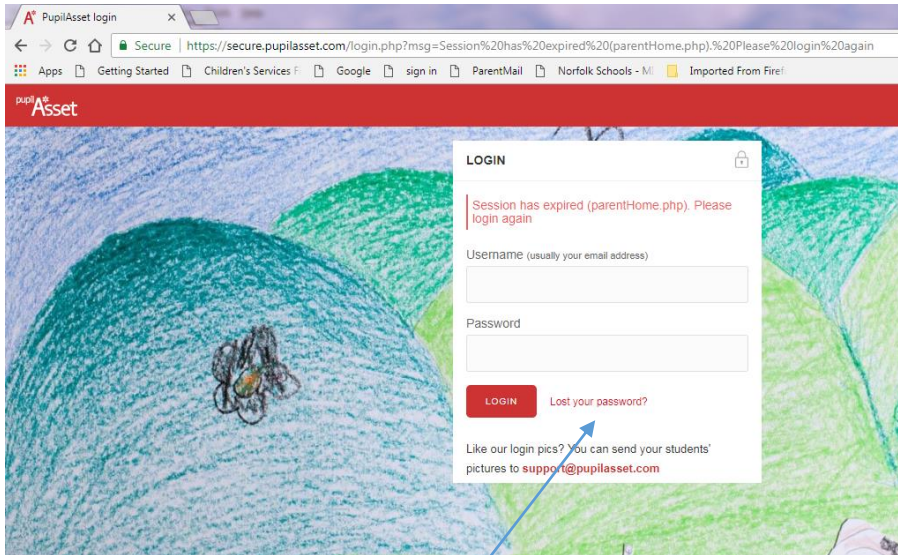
PupilAsset login ×

Secure | https://secure.pupilasset.com/login.php?msg=Session%20has%20expired%20(parentHome.php).%20Please%20login%20again

Apps Getting Started Children's Services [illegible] Google sign in ParentMail Norfolk Schools - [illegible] Imported From Fire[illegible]

pupil Asset

LOGIN

Session has expired (parentHome.php). Please login again

Username (usually your email address)

Password

LOGIN Lost your password?

Like our login pics? You can send your students' pictures to support@pupilasset.com